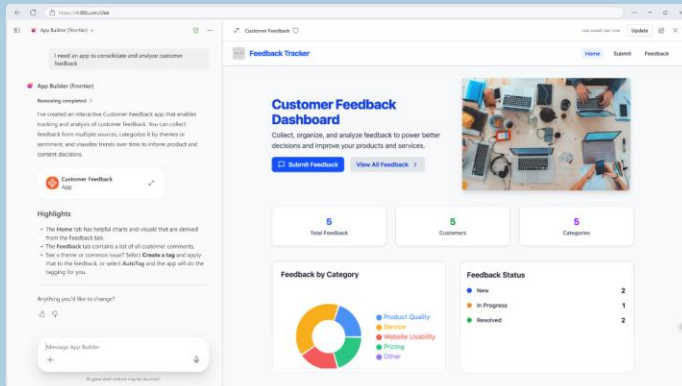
https://m365.cloud.microsoft/chat

App Builder (frontier)

I need an app to consolidate and analyze customer feedback

App Builder (Frontier)

Reasoning completed >

I've created an interactive Customer Feedback app that enables tracking and analysis of customer feedback. You can collect feedback from multiple sources, categorize it by themes or sentiment, and visualize trends over time to inform product and content decisions.

Customer Feedback
App

Highlights

• The Home tab has helpful charts and visuals that are derived from the Feedback tab.
• The Feedback tab contains a list of all customer comments.
• See a theme or common issue? Select Create a tag and apply that to the feedback, or select AutoTag and the app will do the tagging for you.

Anything you'd like to change?

Message App Builder

AI generated content may be incorrect.

Customer Feedback

Last saved just now

Update

Feedback Tracker

Home Submit Feedback

Customer Feedback Dashboard

Collect, organize, and analyze feedback to power better decisions and improve your products and services.

Submit Feedback

View All Feedback >

| 5 | 5 | 5 |
|---|---|---|
| Total Feedback | Customers | Categories |

Feedback by Category

Product Quality
Service
Website Usability
Pricing
Other

Feedback Status

| New | 2 |
|---|---|
| In Progress | 1 |
| Resolved | 2 |